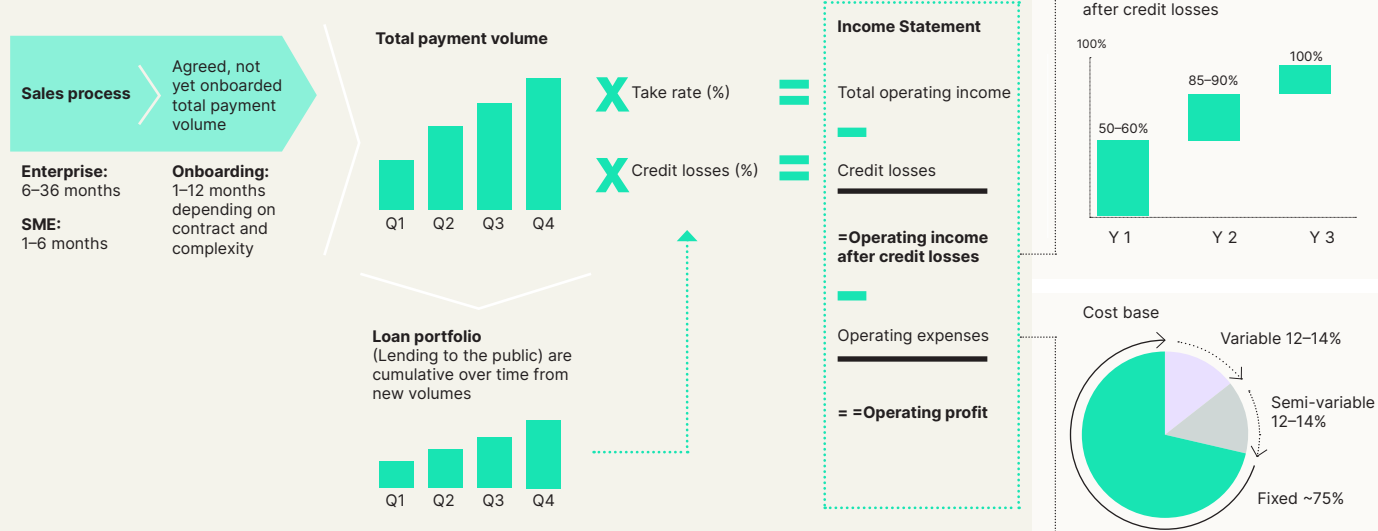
Sales process

Agreed, not yet onboarded total payment volume

Enterprise:
6–36 months

SME:
1–6 months

Onboarding:
1–12 months depending on contract and complexity

Total payment volume

Q1 Q2 Q3 Q4

Loan portfolio
(Lending to the public) are cumulative over time from new volumes

Q1 Q2 Q3 Q4

X Take rate (%) =

X Credit losses (%) =

Income Statement

Total operating income

–

Credit losses

=Operating income after credit losses

–

Operating expenses

= =Operating profit

after credit losses

100%

50–60%

85–90%

100%

Y 1 Y 2 Y 3

Cost base

Variable 12–14%

Semi-variable 12–14%

Fixed ~75%